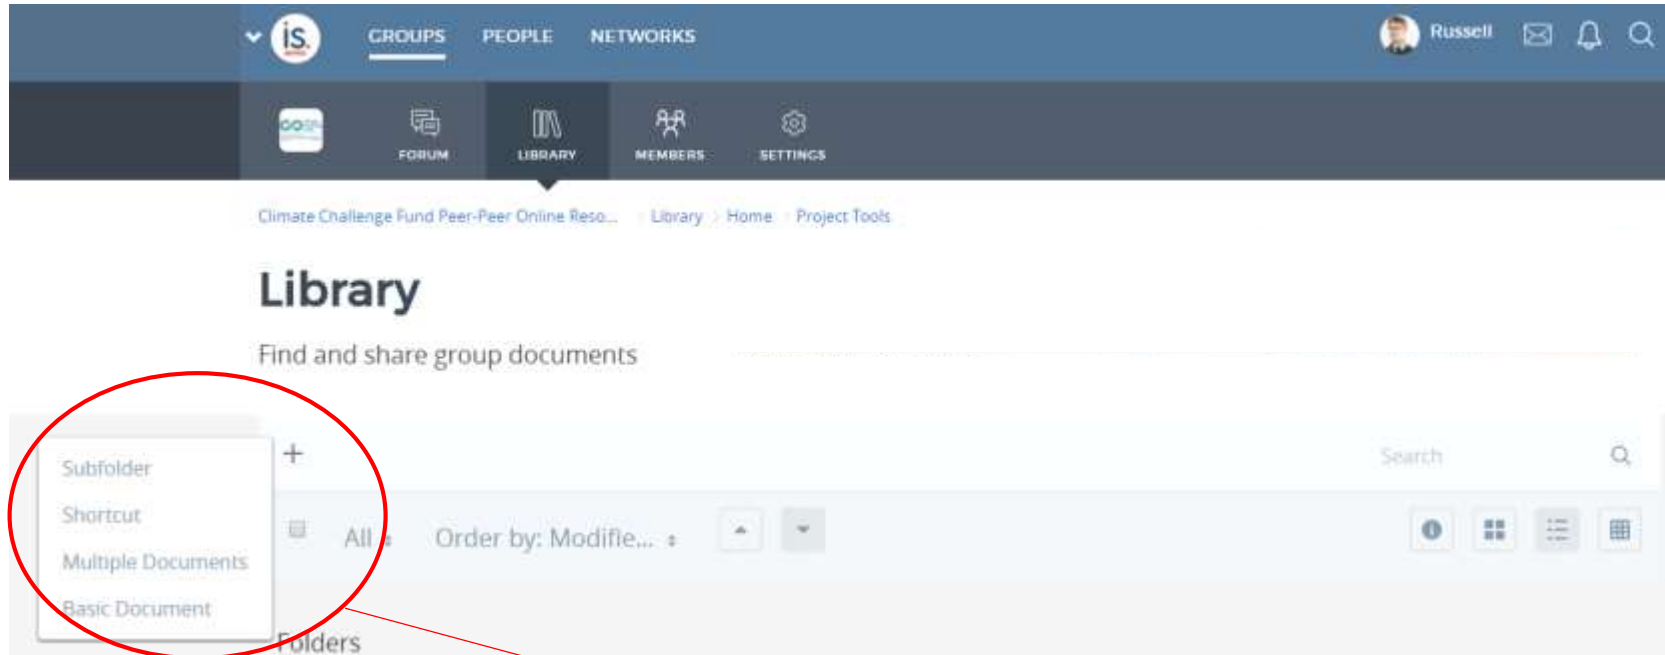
is.

GROUPS PEOPLE NETWORKS

Russell

FORUM LIBRARY MEMBERS SETTINGS

Climate Challenge Fund Peer-Peer Online Reso... > Library > Home > Project Tools

Library

Find and share group documents

Subfolder
Shortcut
Multiple Documents
Basic Document

+

Search

All

Order by: Modifie...

Folders